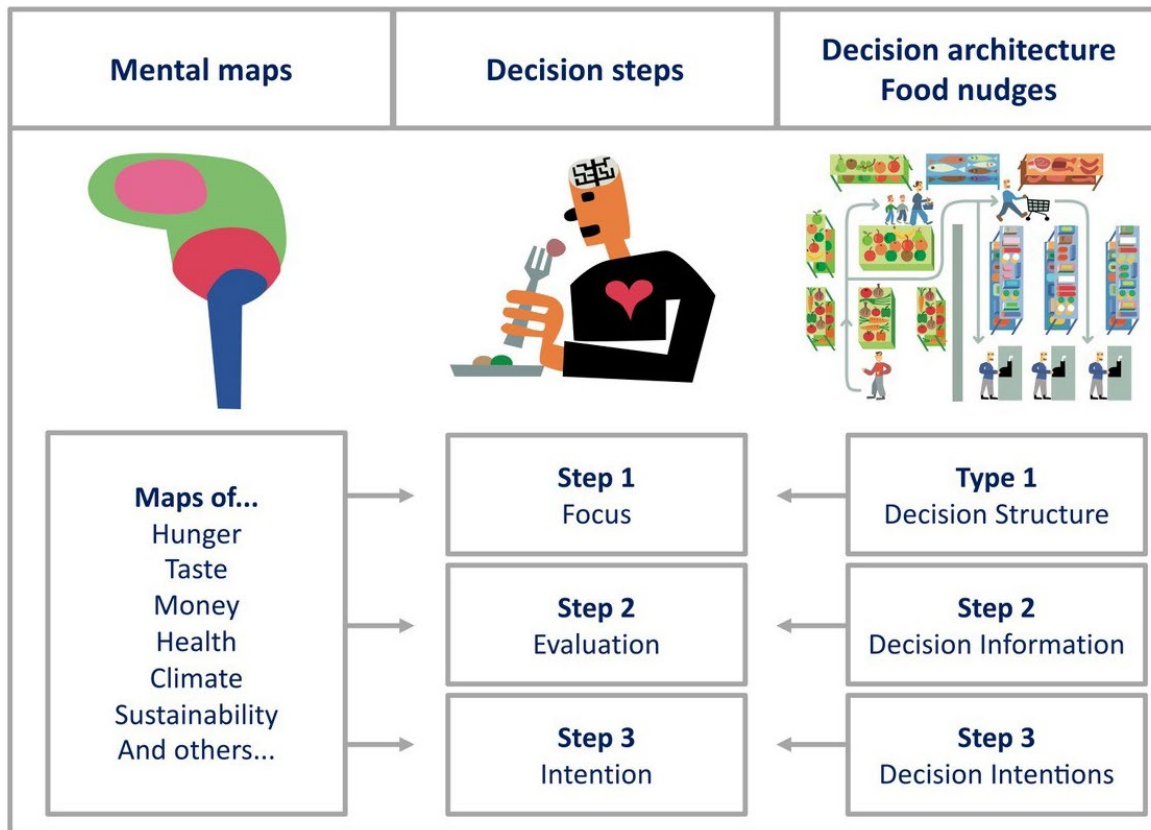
| Mental maps | Decision steps | Decision architecture Food nudges |
|---|---|---|

**Maps of...**
Hunger
Taste
Money
Health
Climate
Sustainability
And others...

**Step 1**
Focus

**Step 2**
Evaluation

**Step 3**
Intention

**Type 1**
Decision Structure

**Step 2**
Decision Information

**Step 3**
Decision Intentions